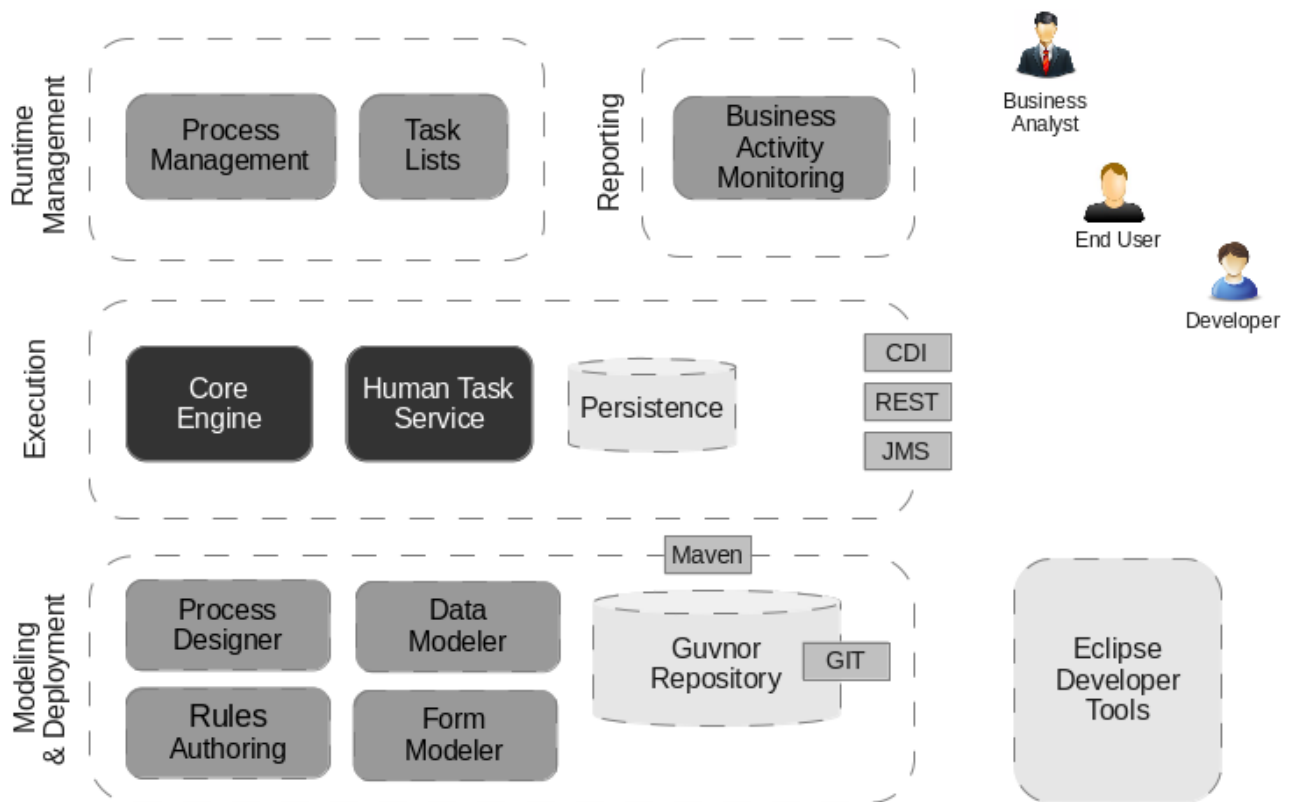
Runtime Management

Process Management

Task Lists

Reporting

Business Activity Monitoring

Business Analyst

End User

Developer

Execution

Core Engine

Human Task Service

Persistence

CDI

REST

JMS

Maven

Modeling & Deployment

Process Designer

Data Modeler

Rules Authoring

Form Modeler

Guvnor Repository

GIT

Eclipse Developer Tools